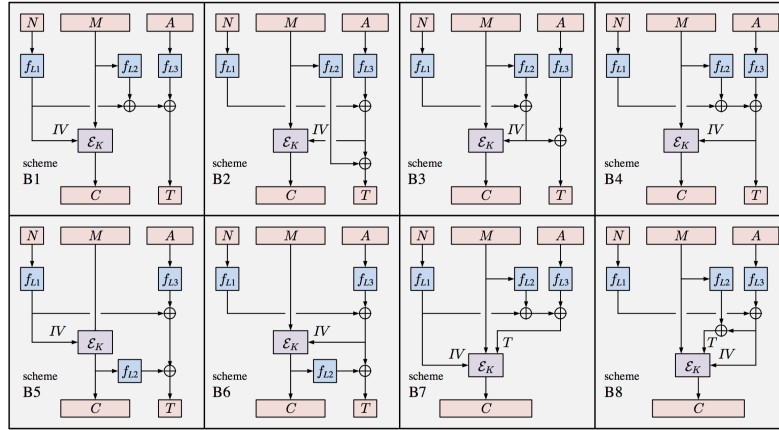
$N$ $M$ $A$
$f_{L1}$ $f_{L2}$ $f_{L3}$
$IV$ $\mathcal{E}_K$
scheme B1
$C$ $T$

$N$ $M$ $A$
$f_{L1}$ $f_{L2}$ $f_{L3}$
$IV$ $\mathcal{E}_K$
scheme B2
$C$ $T$

$N$ $M$ $A$
$f_{L1}$ $f_{L2}$ $f_{L3}$
$IV$ $\mathcal{E}_K$
scheme B3
$C$ $T$

$N$ $M$ $A$
$f_{L1}$ $f_{L2}$ $f_{L3}$
$IV$ $\mathcal{E}_K$
scheme B4
$C$ $T$

$N$ $M$ $A$
$f_{L1}$ $f_{L3}$
$IV$ $\mathcal{E}_K$ $f_{L2}$
scheme B5
$C$ $T$

$N$ $M$ $A$
$f_{L1}$ $f_{L3}$
$IV$ $\mathcal{E}_K$ $f_{L2}$
scheme B6
$C$ $T$

$N$ $M$ $A$
$f_{L1}$ $f_{L2}$ $f_{L3}$
$T$ $IV$ $\mathcal{E}_K$
scheme B7
$C$

$N$ $M$ $A$
$f_{L1}$ $f_{L2}$ $f_{L3}$
$T$ $IV$ $\mathcal{E}_K$
scheme B8
$C$